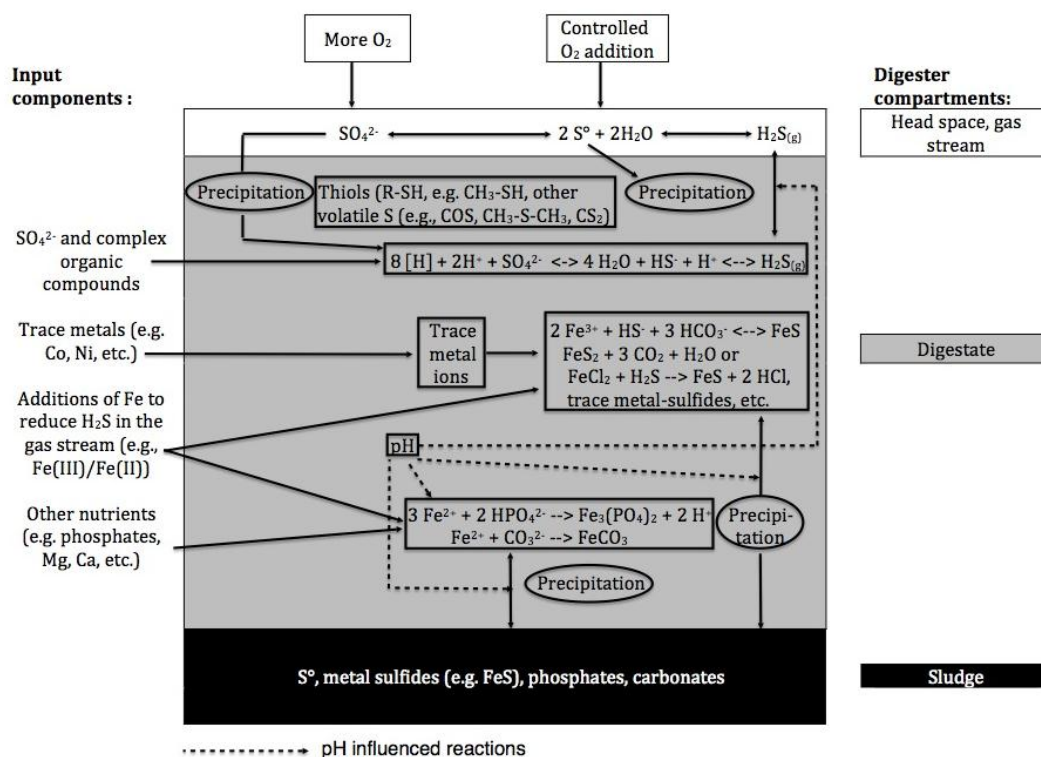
More $O_2$

Controlled $O_2$ addition

Input components :

Digester compartments:

$SO_4^{2-}$ ⟷ 2 S° + $2H_2O$ ⟷ $H_2S_{(g)}$

Head space, gas stream

Precipitation

Thiols (R-SH, e.g. $CH_3$-SH, other volatile S (e.g., COS, $CH_3$-S-$CH_3$, $CS_2$)

Precipitation

$SO_4^{2-}$ and complex organic compounds

8 [H] + $2H^+$ + $SO_4^{2-}$ <-> 4 $H_2O$ + $HS^-$ + $H^+$ <--> $H_2S_{(g)}$

Trace metals (e.g. Co, Ni, etc.)

Trace metal ions

2 $Fe^{3+}$ + $HS^-$ + 3 $HCO_3^-$ <--> FeS $FeS_2$ + 3 $CO_2$ + $H_2O$ or $FeCl_2$ + $H_2S$ --> FeS + 2 HCl, trace metal-sulfides, etc.

Digestate

Additions of Fe to reduce $H_2S$ in the gas stream (e.g., Fe(III)/Fe(II))

pH

Other nutrients (e.g. phosphates, Mg, Ca, etc.)

3 $Fe^{2+}$ + 2 $HPO_4^{2-}$ --> $Fe_3(PO_4)_2$ + 2 $H^+$
$Fe^{2+}$ + $CO_3^{2-}$ --> $FeCO_3$

Precipitation

Precipitation

S°, metal sulfides (e.g. FeS), phosphates, carbonates

Sludge

pH influenced reactions